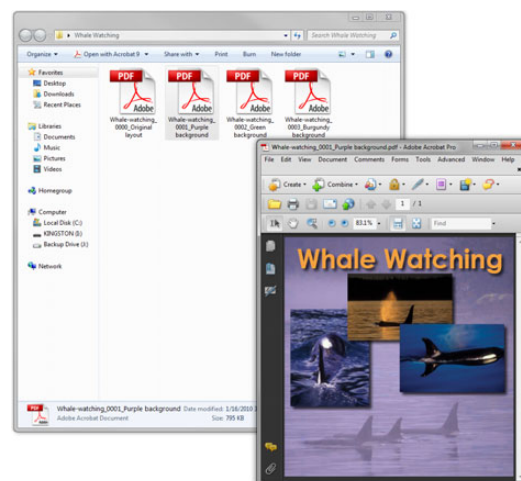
Whale Watching
Search Whale Watching
Organize
Open with Acrobat 9
Share with
Print
Burn
New folder
Favorites
Desktop
Downloads
Recent Places
Libraries
Documents
Music
Pictures
Videos
Homegroup
Computer
Local Disk (C:)
KINGSTON (I:)
Backup Drive (J:)
Network
PDF Adobe
Whale-watching_0000_Original layout
PDF Adobe
Whale-watching_0001_Purple background
PDF Adobe
Whale-watching_0002_Green background
PDF Adobe
Whale-watching_0003_Burgundy background
Whale-watching_0001_Purple background Date modified: 1/16/2010
Adobe Acrobat Document Size: 795 KB
Whale-watching_0001_Purple background.pdf - Adobe Acrobat Pro
File Edit View Document Comments Forms Tools Advanced Window Help
Create
Combine
1 / 1
83.1%
Find
Whale Watching